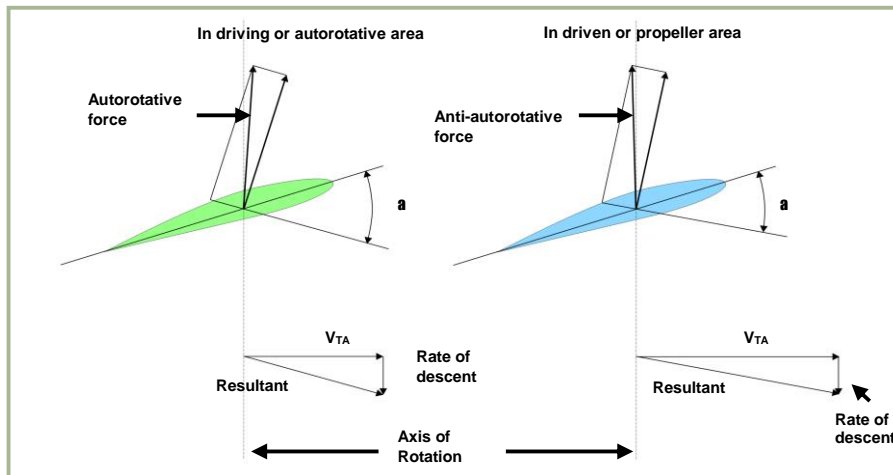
In driving or autorotative area

In driven or propeller area

Autorotative force

Anti-autorotative force

a

a

$V_{TA}$

Rate of descent

Resultant

$V_{TA}$

Resultant

Rate of descent

Axis of Rotation